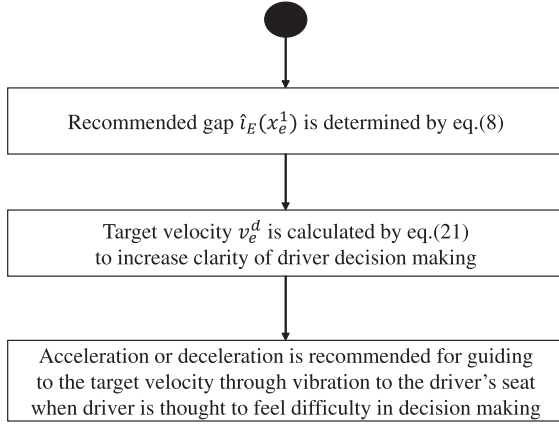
Recommended gap $\hat{\imath}_E(x_e^1)$ is determined by eq.(8)

Target velocity $v_e^d$ is calculated by eq.(21) to increase clarity of driver decision making

Acceleration or deceleration is recommended for guiding to the target velocity through vibration to the driver's seat when driver is thought to feel difficulty in decision making